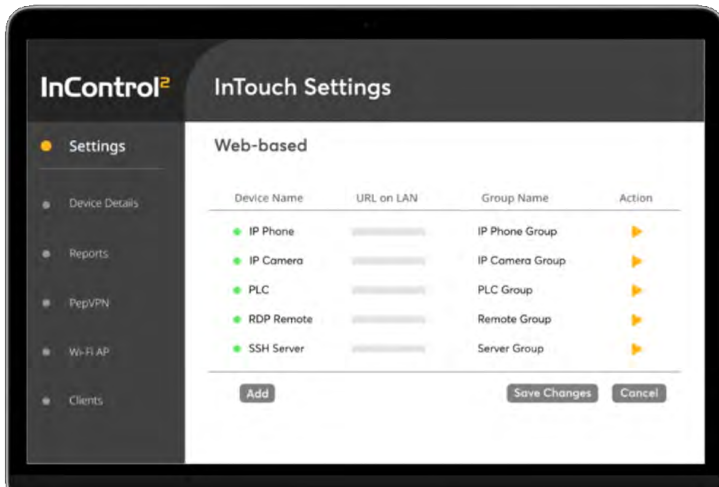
InControl²

Settings

Device Details

Reports

PepVPN

Wi-Fi AP

Clients

InTouch Settings

Web-based

| Device Name | URL on LAN | Group Name | Action |
|---|---|---|---|
| IP Phone | | IP Phone Group | |
| IP Camera | | IP Camera Group | |
| PLC | | PLC Group | |
| RDP Remote | | Remote Group | |
| SSH Server | | Server Group | |

Add

Save Changes

Cancel